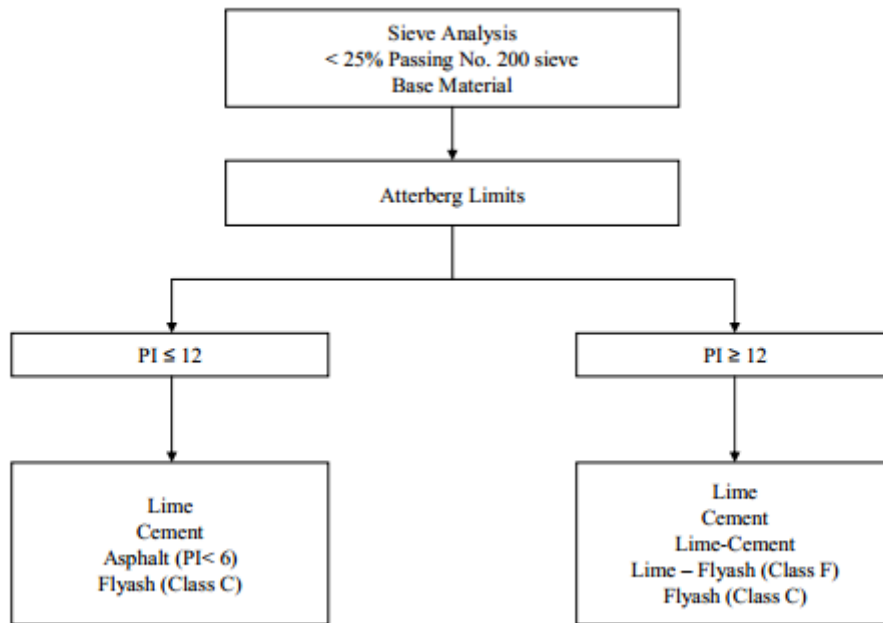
Sieve Analysis
< 25% Passing No. 200 sieve
Base Material

Atterberg Limits

PI ≤ 12

PI ≥ 12

Lime
Cement
Asphalt (PI< 6)
Flyash (Class C)

Lime
Cement
Lime-Cement
Lime – Flyash (Class F)
Flyash (Class C)